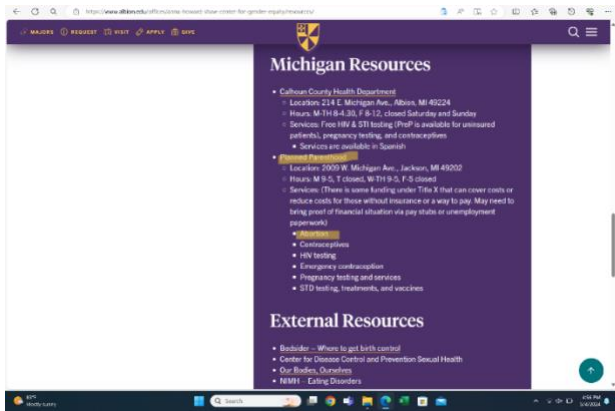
https://www.albion.edu/offices/anna-howard-shaw-center-for-gender-equity/resources/

MAJORS REQUEST VISIT APPLY GIVE

Michigan Resources

- Calhoun County Health Department
  - Location: 214 E. Michigan Ave., Albion, MI 49224
  - Hours: M-TH 8-4:30, F 8-12, closed Saturday and Sunday
  - Services: Free HIV & STI testing (PrEP is available for uninsured patients), pregnancy testing, and contraceptives
    - Services are available in Spanish
- Planned Parenthood
  - Location: 2009 W. Michigan Ave., Jackson, MI 49202
  - Hours: M 9-5, T closed, W-TH 9-5, F-S closed
  - Services: (There is some funding under Title X that can cover costs or reduce costs for those without insurance or a way to pay. May need to bring proof of financial situation via pay stubs or unemployment paperwork)
    - Abortion
    - Contraceptives
    - HIV testing
    - Emergency contraception
    - Pregnancy testing and services
    - STD testing, treatments, and vaccines

External Resources

- Bedsider – Where to get birth control
- Center for Disease Control and Prevention Sexual Health
- Our Bodies, Ourselves
- NIMH – Eating Disorders

69°F Mostly sunny
Search
4:56 PM 5/4/2024